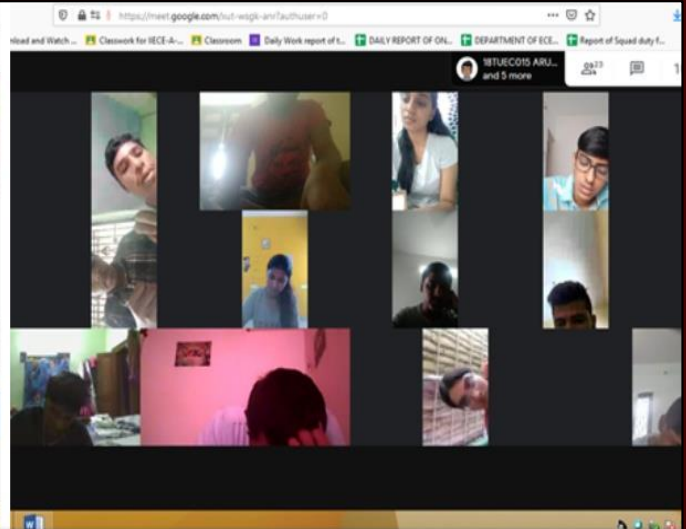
https://meet.google.com/sut-wsgk-anr?authuser=0

nload and Watch ... Classwork for IIECE-A-... Classroom Daily Work report of t... DAILY REPORT OF ON... DEPARTMENT OF ECE... Report of Squad duty f...

18TUEC015 ARU... and 5 more

23